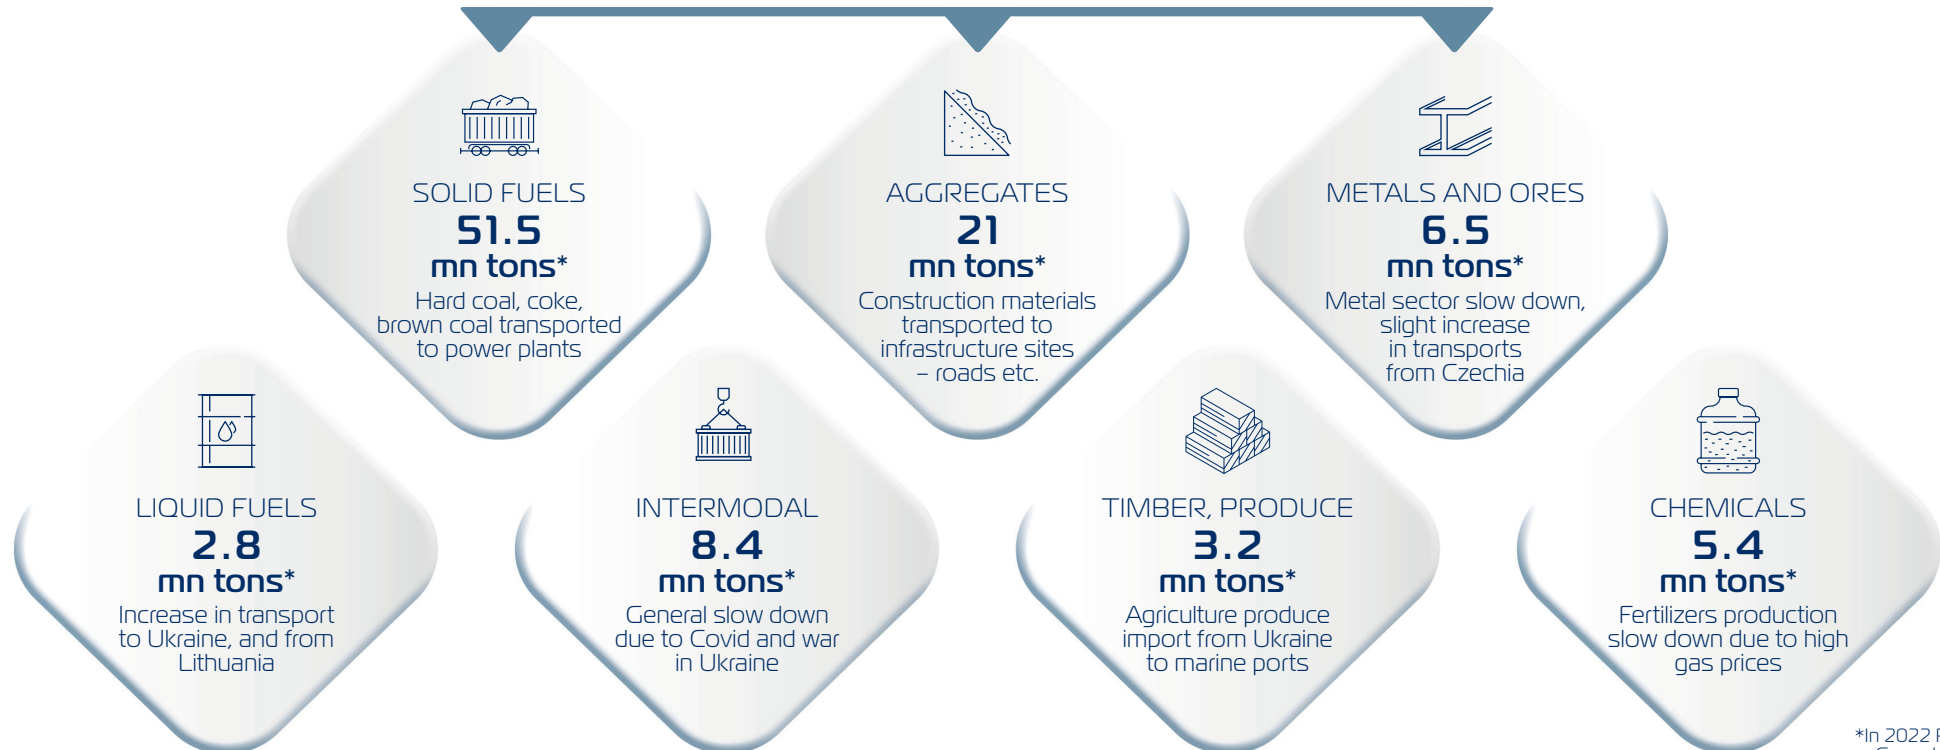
SOLID FUELS
51.5
mn tons*
Hard coal, coke, brown coal transported to power plants

AGGREGATES
21
mn tons*
Construction materials transported to infrastructure sites – roads etc.

METALS AND ORES
6.5
mn tons*
Metal sector slow down, slight increase in transports from Czechia

LIQUID FUELS
2.8
mn tons*
Increase in transport to Ukraine, and from Lithuania

INTERMODAL
8.4
mn tons*
General slow down due to Covid and war in Ukraine

TIMBER, PRODUCE
3.2
mn tons*
Agriculture produce import from Ukraine to marine ports

CHEMICALS
5.4
mn tons*
Fertilizers production slow down due to high gas prices

*In 2022 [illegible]